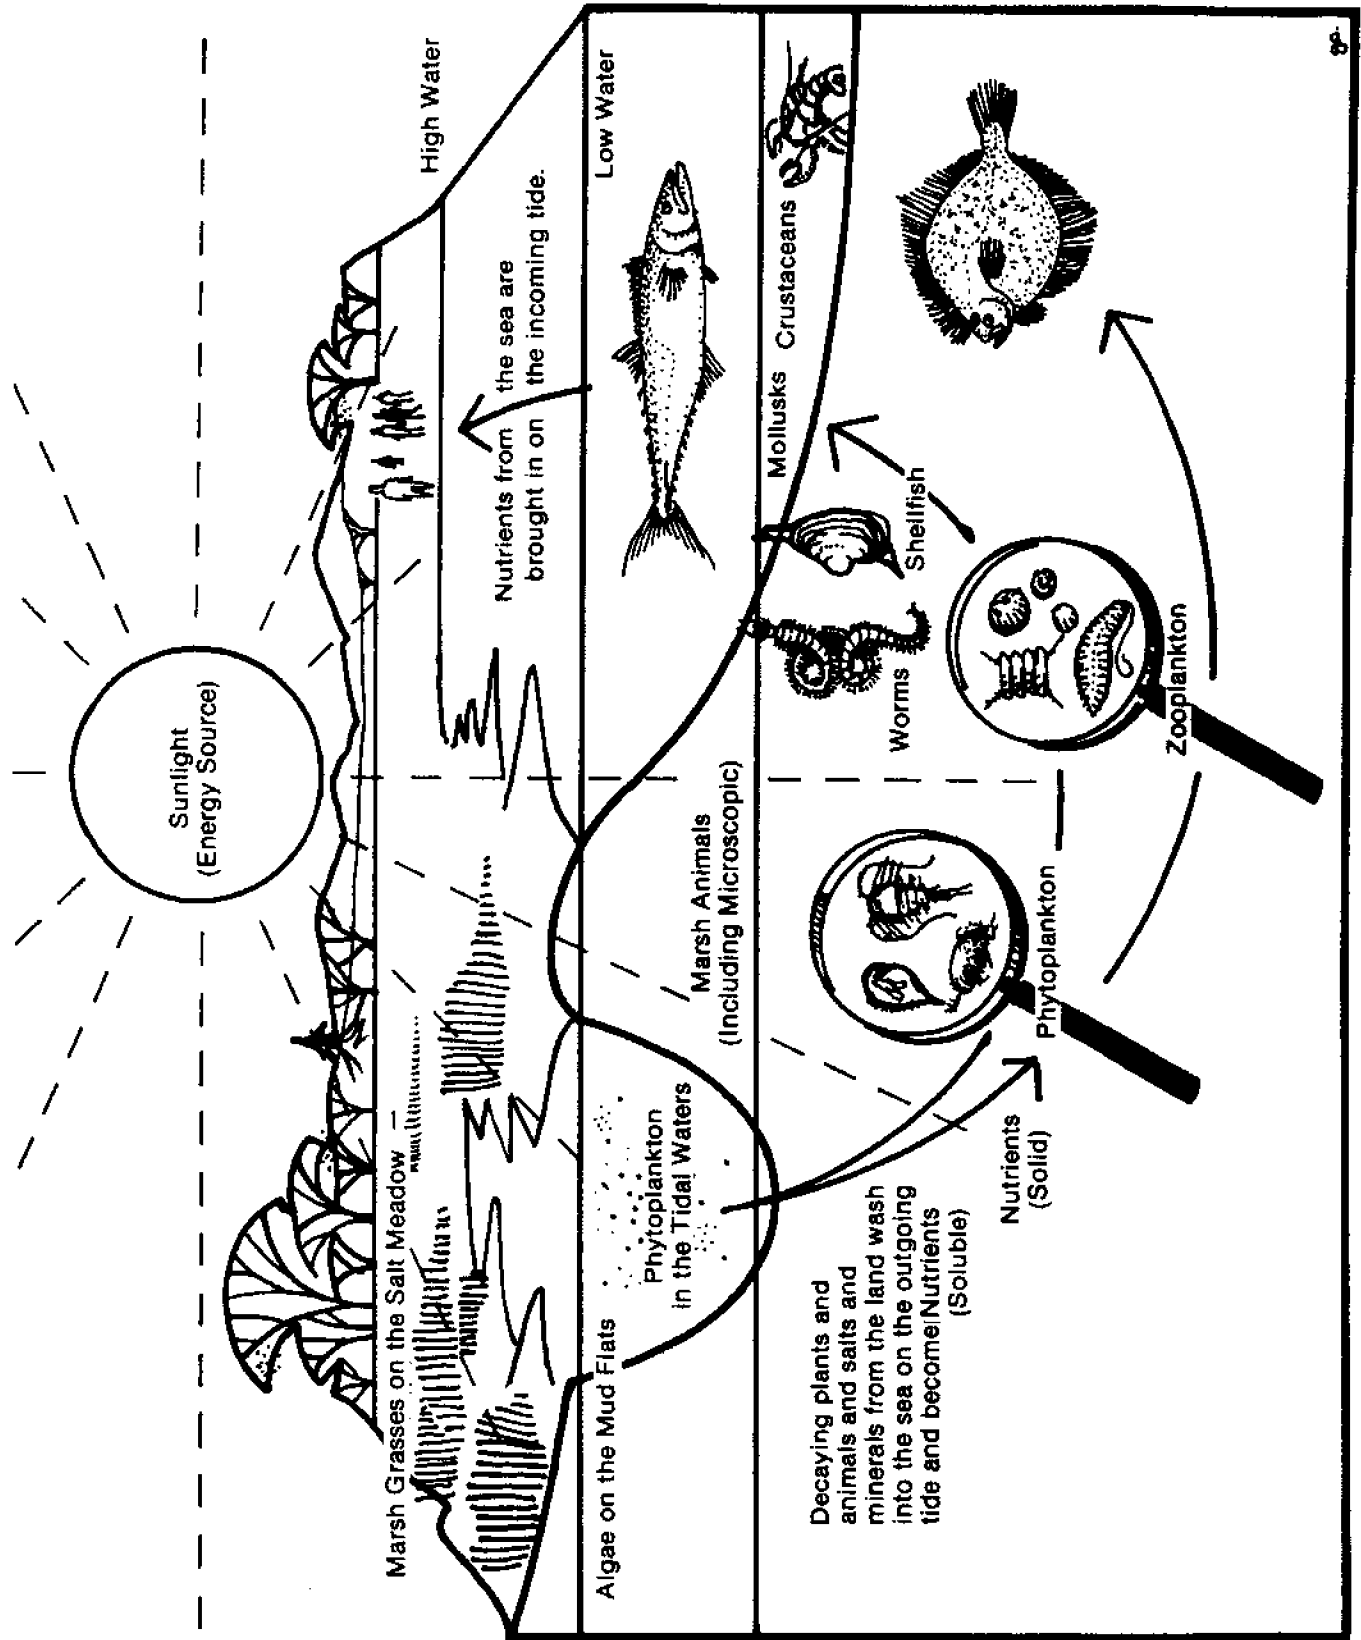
Sunlight
(Energy Source)

High Water

Marsh Grasses on the Salt Meadow

Nutrients from the sea are brought in on the incoming tide.

Low Water

Algae on the Mud Flats

Phytoplankton in the Tidal Waters

Marsh Animals
(Including Microscopic)

Crustaceans

Mollusks

Shellfish

Worms

Decaying plants and animals and salts and minerals from the land wash into the sea on the outgoing tide and become Nutrients (Soluble)

Nutrients
(Solid)

Phytoplankton

Zooplankton

g.